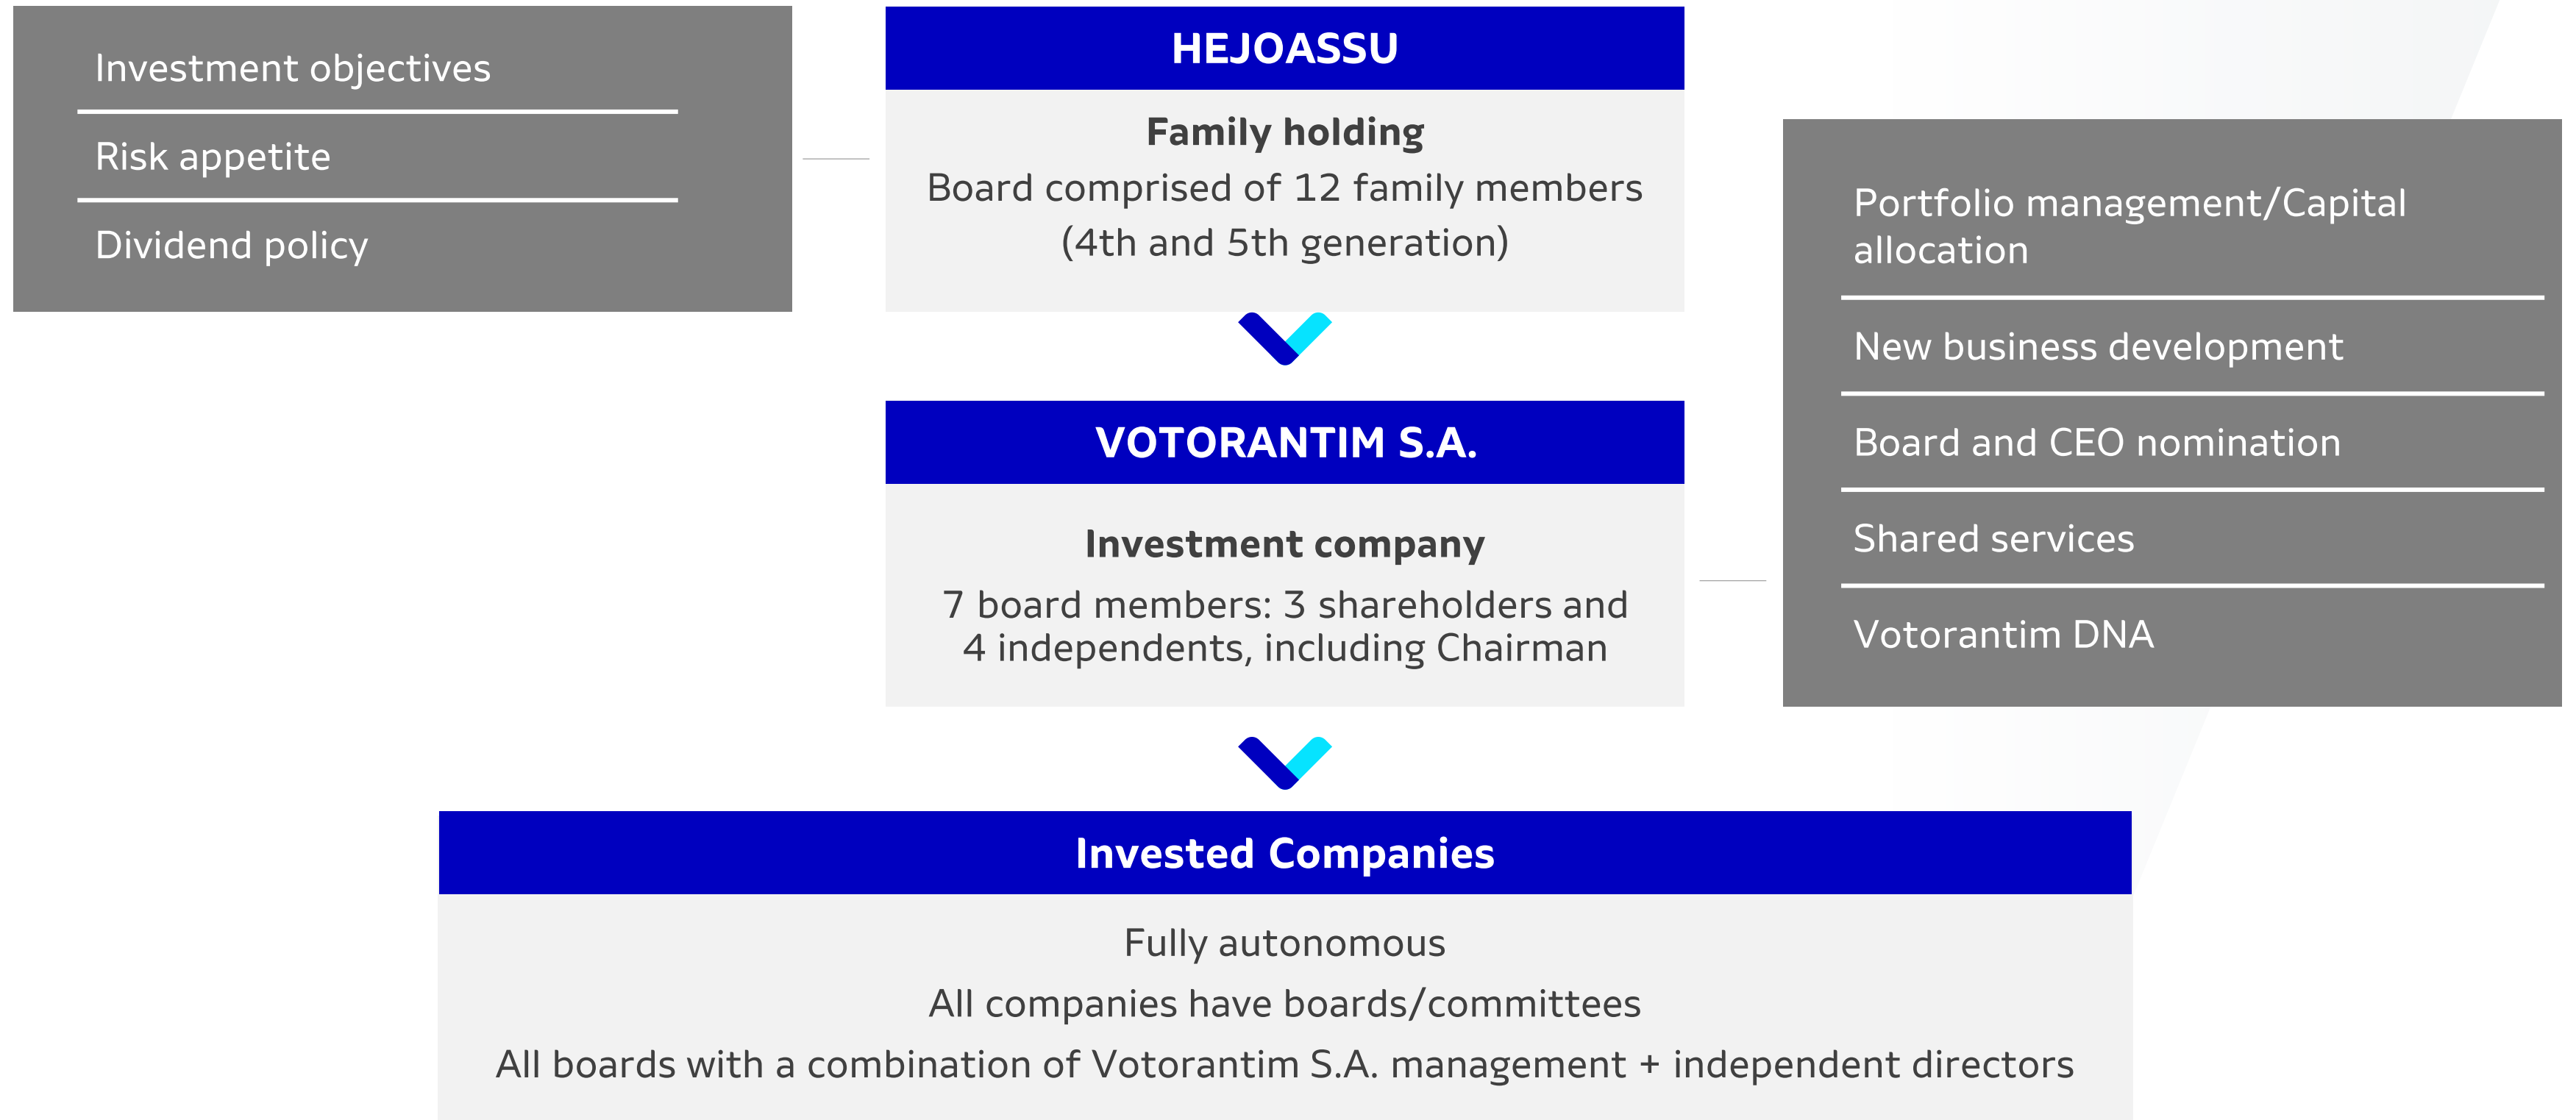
Investment objectives

Risk appetite

Dividend policy

HEJOASSU

Family holding

Board comprised of 12 family members (4th and 5th generation)

Portfolio management/Capital allocation

New business development

Board and CEO nomination

Shared services

Votorantim DNA

VOTORANTIM S.A.

Investment company

7 board members: 3 shareholders and 4 independents, including Chairman

Invested Companies

Fully autonomous

All companies have boards/committees

All boards with a combination of Votorantim S.A. management + independent directors